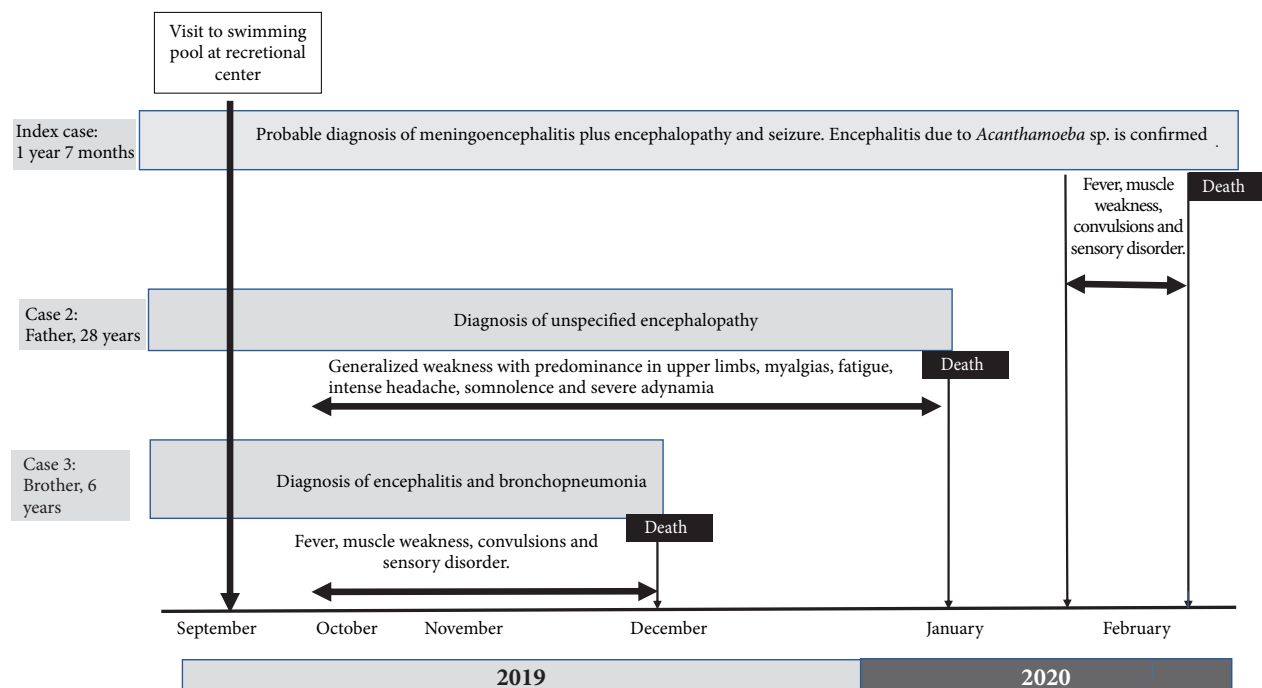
Visit to swimming pool at recretional center

Index case: 1 year 7 months

Probable diagnosis of meningoencephalitis plus encephalopathy and seizure. Encephalitis due to *Acanthamoeba* sp. is confirmed

Fever, muscle weakness, convulsions and sensory disorder.

Death

Case 2: Father, 28 years

Diagnosis of unspecified encephalopathy

Generalized weakness with predominance in upper limbs, myalgias, fatigue, intense headache, somnolence and severe adynamia

Death

Case 3: Brother, 6 years

Diagnosis of encephalitis and bronchopneumonia

Fever, muscle weakness, convulsions and sensory disorder.

Death

September October November December January February

2019

2020